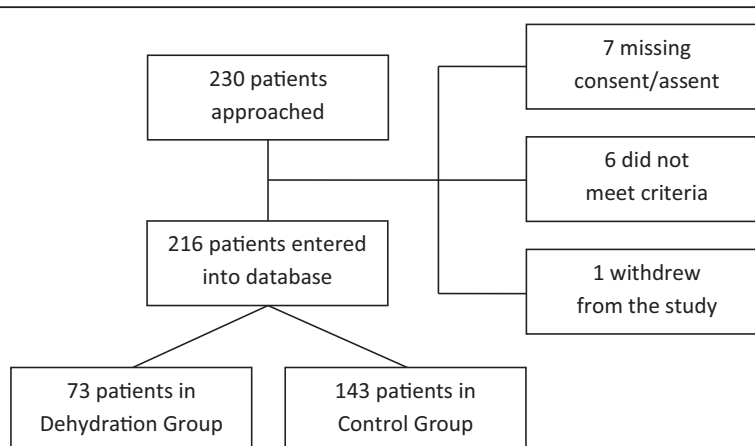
230 patients approached

7 missing consent/assent

6 did not meet criteria

1 withdrew from the study

216 patients entered into database

73 patients in Dehydration Group

143 patients in Control Group